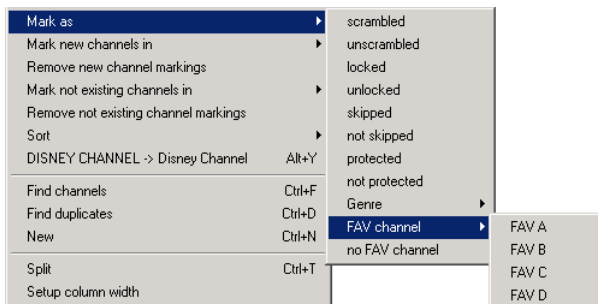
Mark as
Mark new channels in
Remove new channel markings
Mark not existing channels in
Remove not existing channel markings
Sort
DISNEY CHANNEL -> Disney Channel Alt+Y

Find channels Ctrl+F
Find duplicates Ctrl+D
New Ctrl+N

Split Ctrl+T
Setup column width

scrambled
unscrambled
locked
unlocked
skipped
not skipped
protected
not protected
Genre
FAV channel
no FAV channel

FAV A
FAV B
FAV C
FAV D